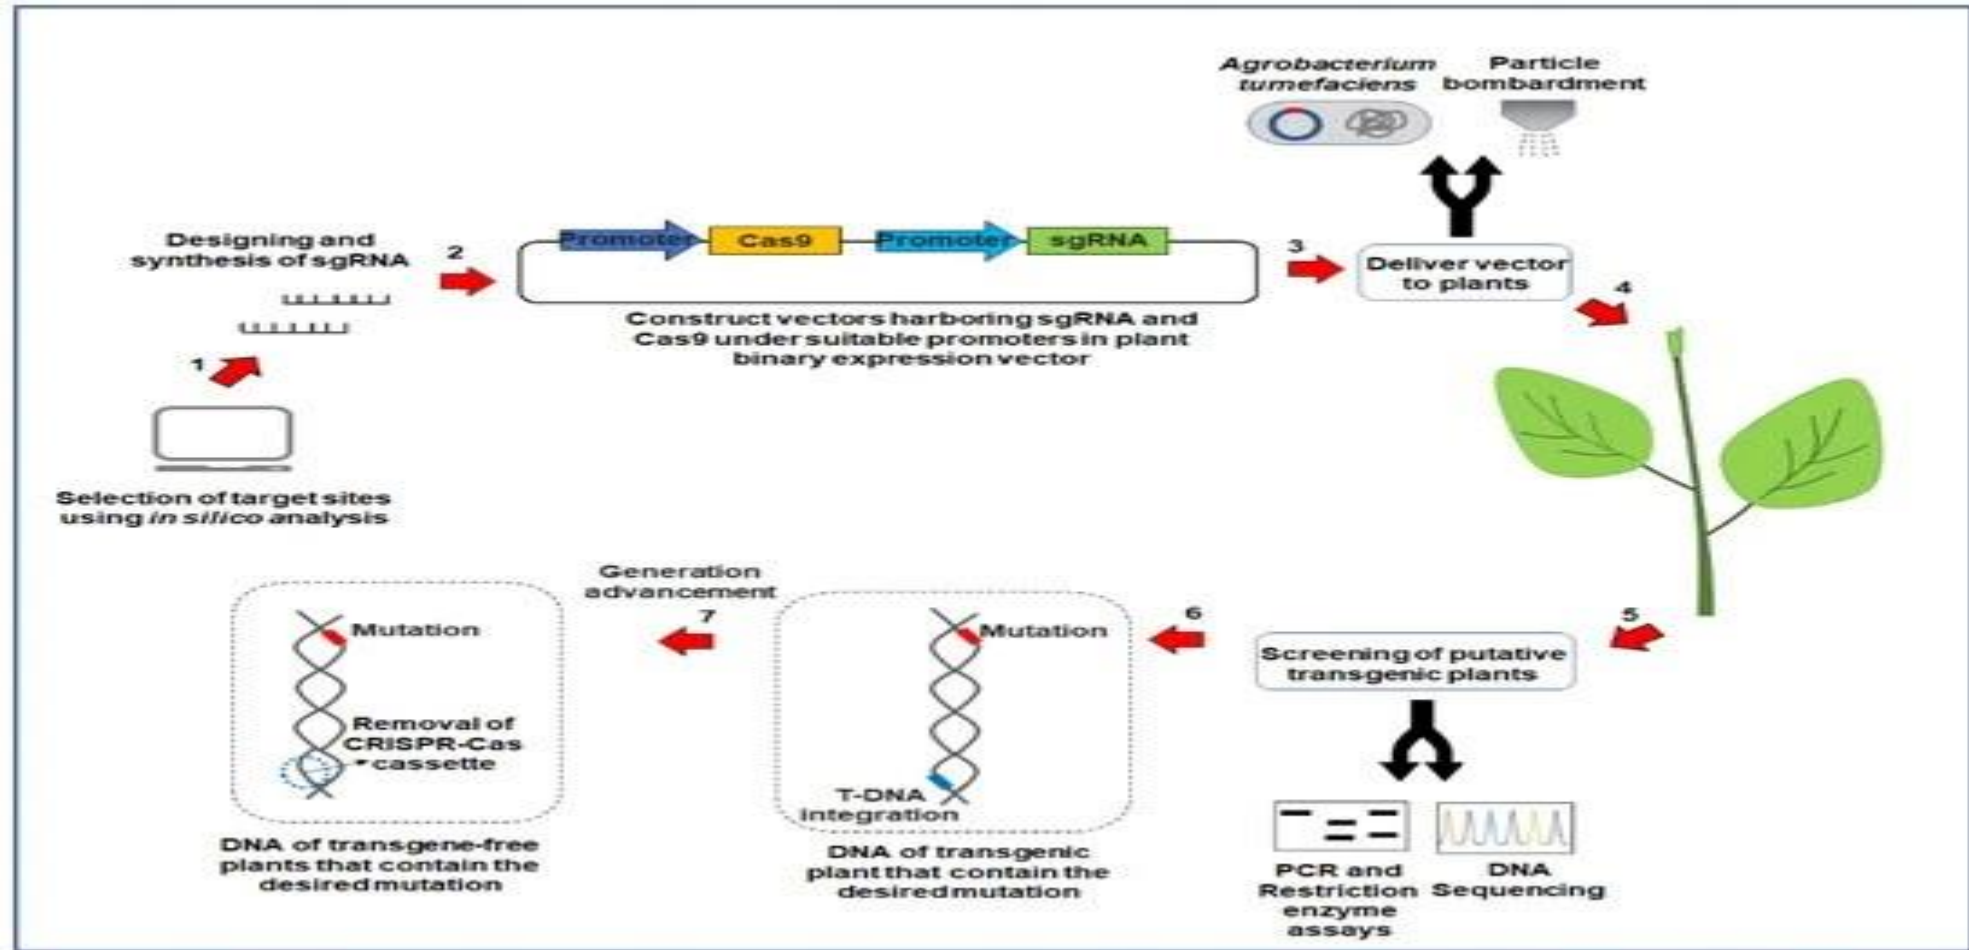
Agrobacterium tumefaciens

Particle bombardment

Designing and synthesis of sgRNA

2

Promoter

Cas9

Promoter

sgRNA

3

Deliver vector to plants

4

Construct vectors harboring sgRNA and Cas9 under suitable promoters in plant binary expression vector

1

Selection of target sites using in silico analysis

Generation advancement

7

Mutation

Removal of CRISPR-Cas cassette

6

Mutation

T-DNA integration

5

Screening of putative transgenic plants

DNA of transgene-free plants that contain the desired mutation

DNA of transgenic plant that contain the desired mutation

PCR and Restriction enzyme assays

DNA Sequencing